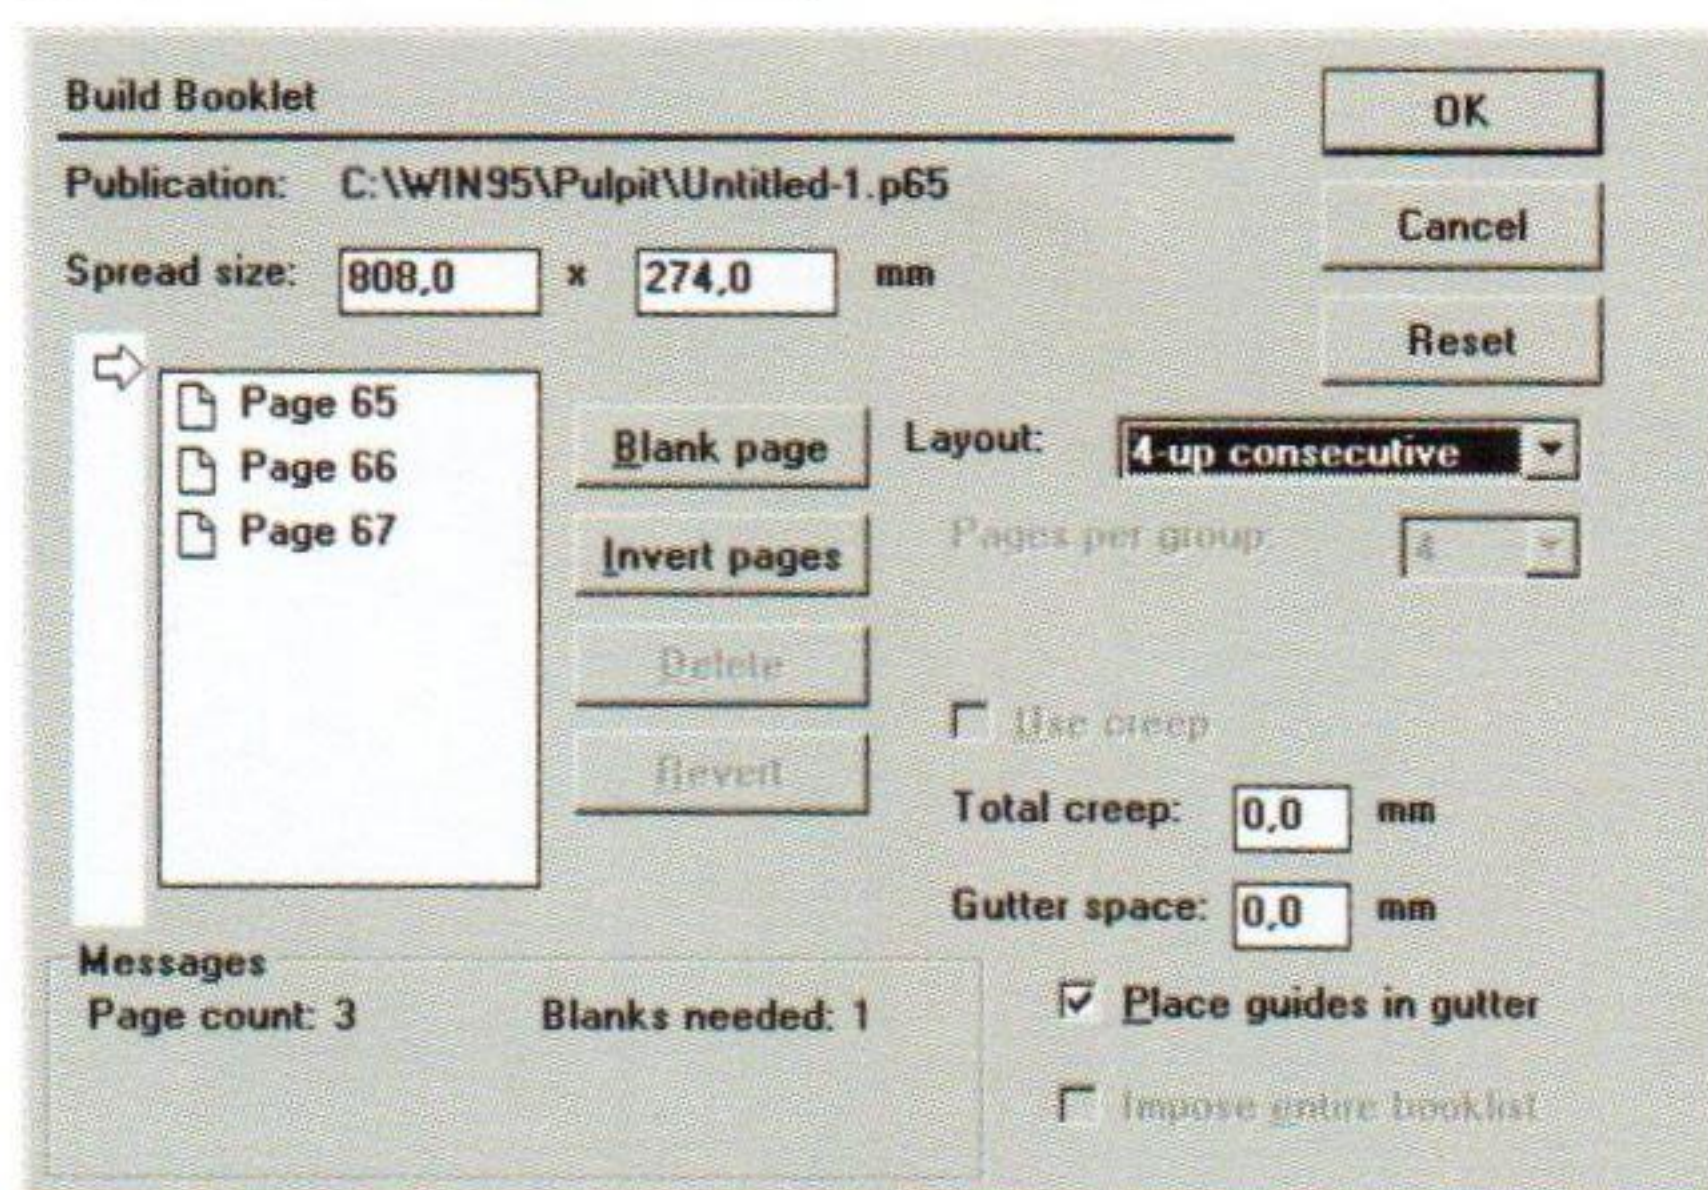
Build Booklet

Publication: C:\WIN95\Pulpit\Untitled-1.p65

Spread size: 808,0 x 274,0 mm

Page 65
Page 66
Page 67

Blank page
Invert pages
Delete
Revert

Layout: 4-up consecutive

Pages per group 4

Use creep

Total creep: 0,0 mm

Gutter space: 0,0 mm

Place guides in gutter

Impose entire booklet

OK
Cancel
Reset

Messages
Page count: 3 Blanks needed: 1